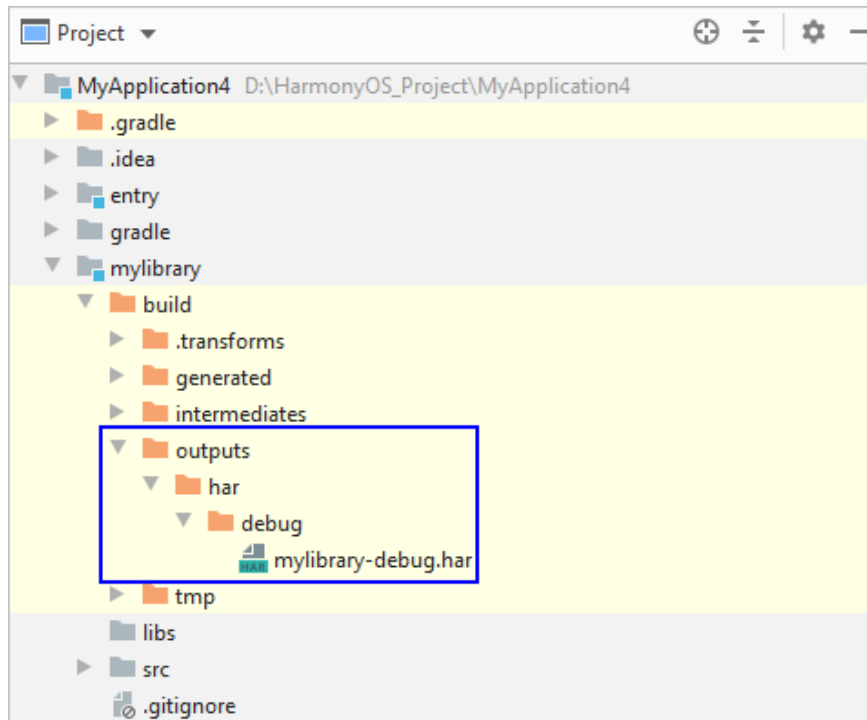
Project

MyApplication4 D:\HarmonyOS_Project\MyApplication4
.gradle
.idea
entry
gradle
mylibrary
build
.transforms
generated
intermediates
outputs
har
debug
HAR mylibrary-debug.har
tmp
libs
src
.gitignore